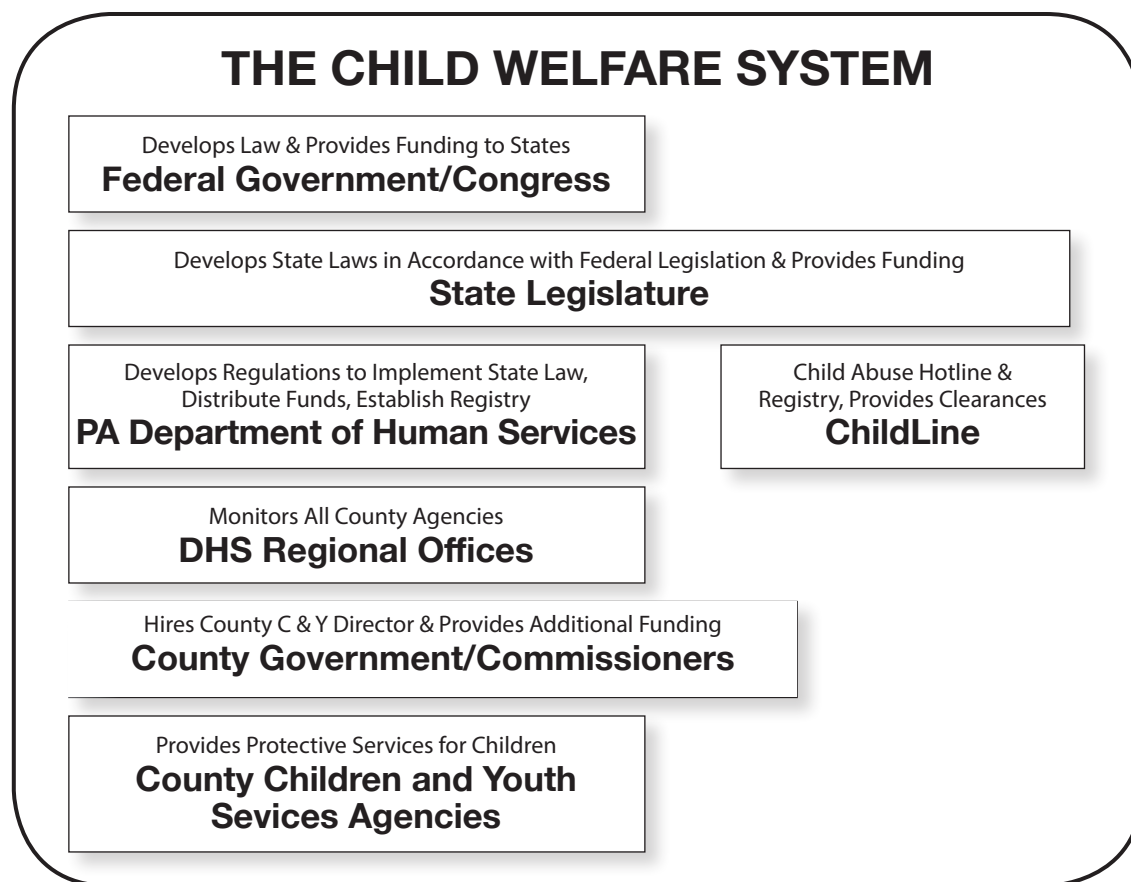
THE CHILD WELFARE SYSTEM

Develops Law & Provides Funding to States
Federal Government/Congress

Develops State Laws in Accordance with Federal Legislation & Provides Funding
State Legislature

Develops Regulations to Implement State Law, Distribute Funds, Establish Registry
PA Department of Human Services

Child Abuse Hotline & Registry, Provides Clearances
ChildLine

Monitors All County Agencies
DHS Regional Offices

Hires County C & Y Director & Provides Additional Funding
County Government/Commissioners

Provides Protective Services for Children
County Children and Youth Sevices Agencies